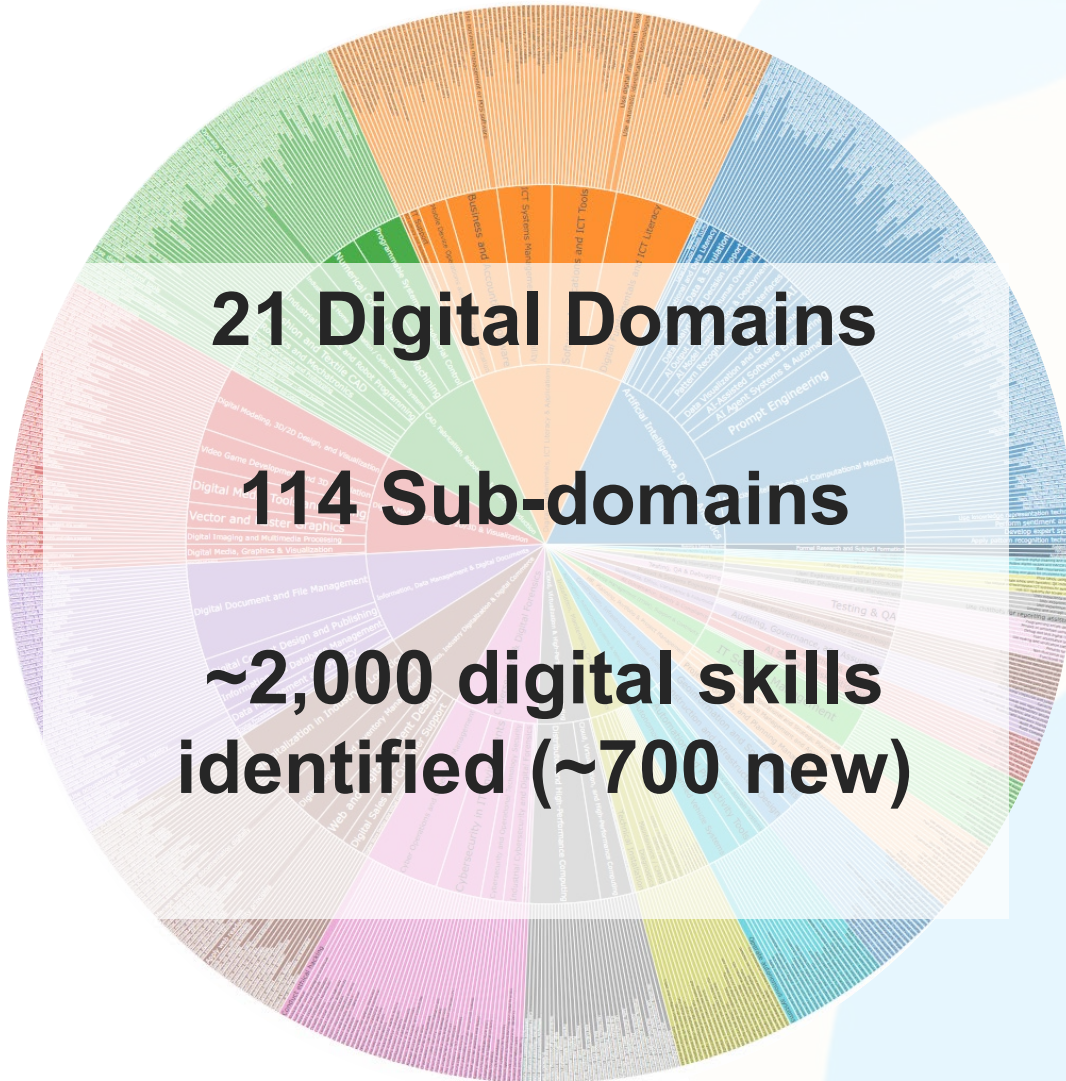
21 Digital Domains

114 Sub-domains

~2,000 digital skills identified (~700 new)

Business and

ICT Systems Management

and ICT Tools

ICT Literacy

Prompt Engineering

AI Agent Systems & Automation

Data Visualization

Artificial Intelligence

Testing & QA

Digital Modeling, 3D/2D Design, and Visualization

Video Game Development

Vector and Raster Graphics

Digital Imaging and Multimedia Processing

Digital Media, Graphics & Visualization

Digital Document and File Management

Information, Data Management & Digital Documents

Cybersecurity

High-Performance Computing

Prompt Engineering